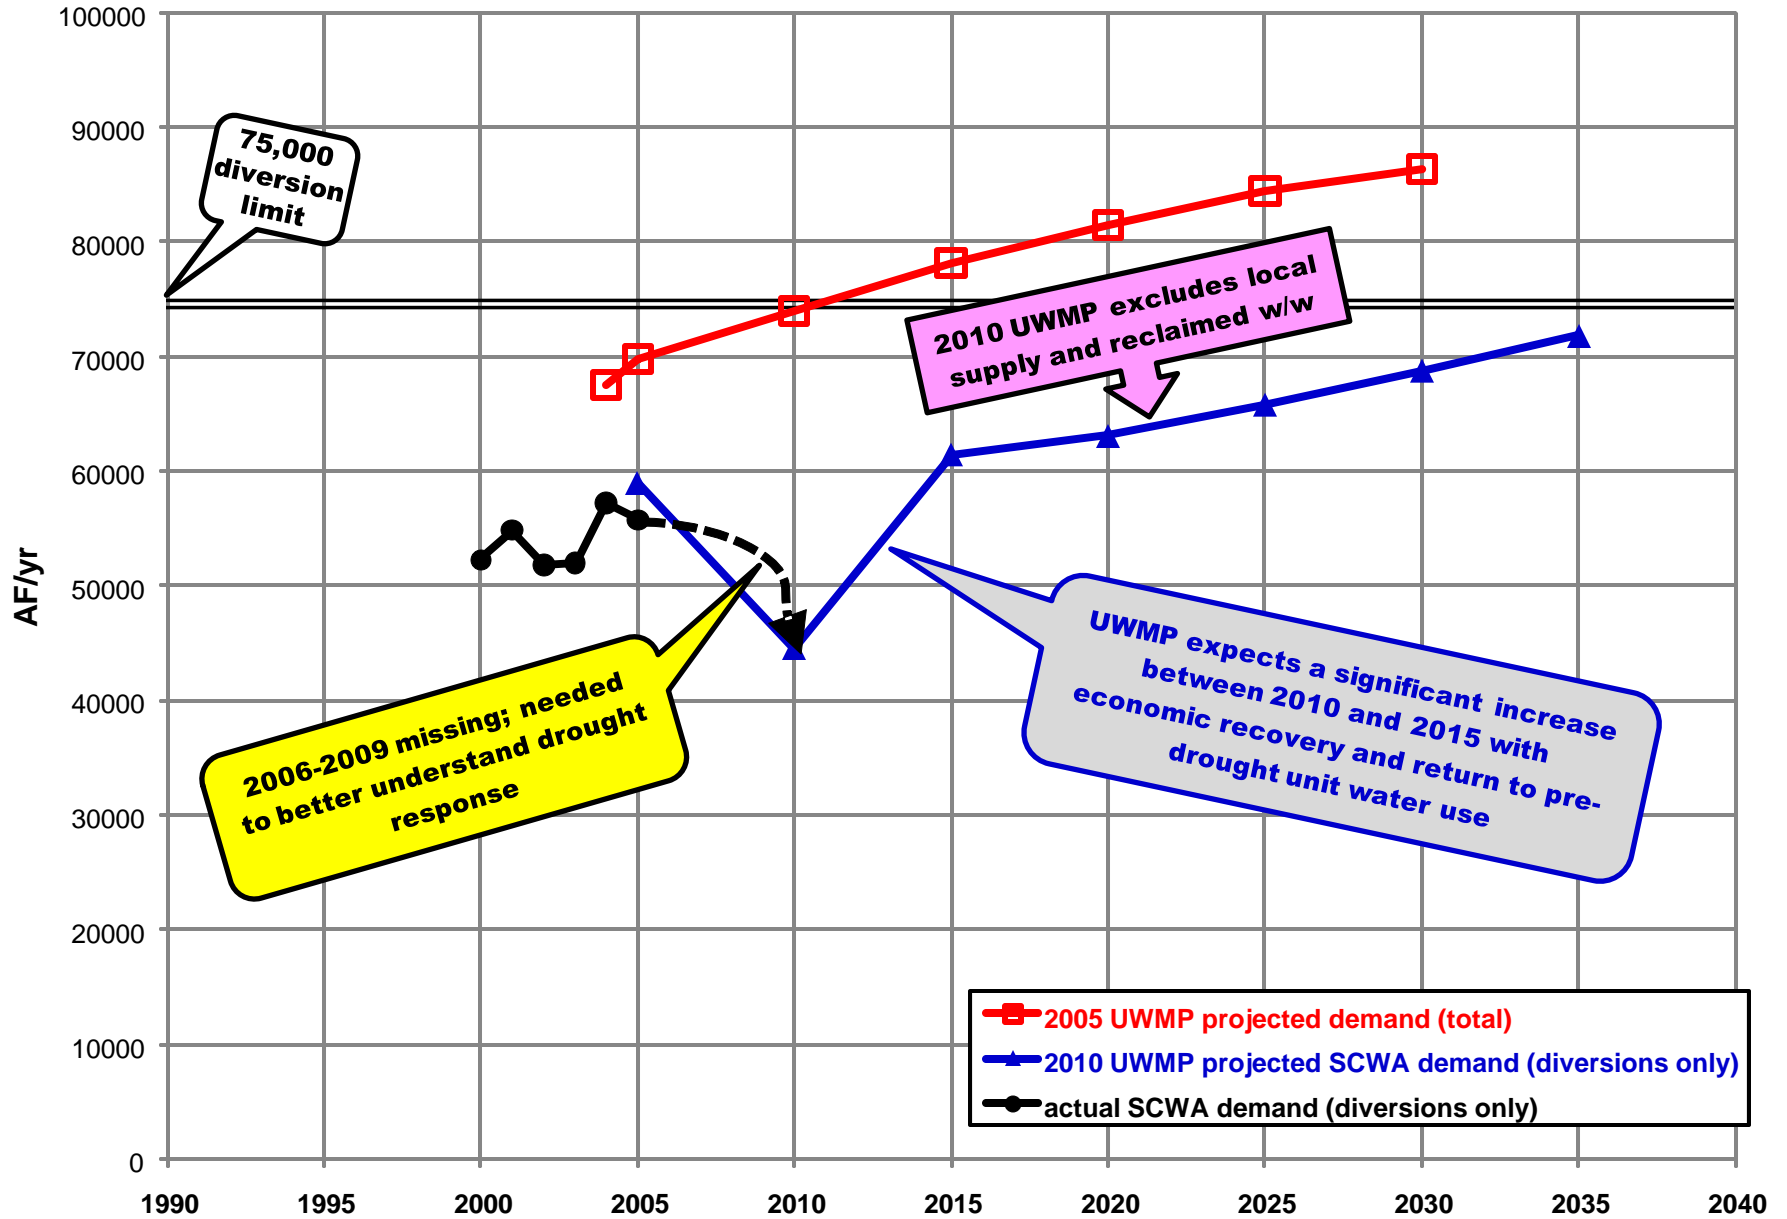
100000
90000
80000
70000
60000
50000
40000
30000
20000
10000
0

AF/yr

75,000 diversion limit

2010 UWMP excludes local supply and reclaimed w/w

2006-2009 missing; needed to better understand drought response

UWMP expects a significant increase between 2010 and 2015 with economic recovery and return to pre-drought unit water use

2005 UWMP projected demand (total)
2010 UWMP projected SCWA demand (diversions only)
actual SCWA demand (diversions only)

1990 1995 2000 2005 2010 2015 2020 2025 2030 2035 2040